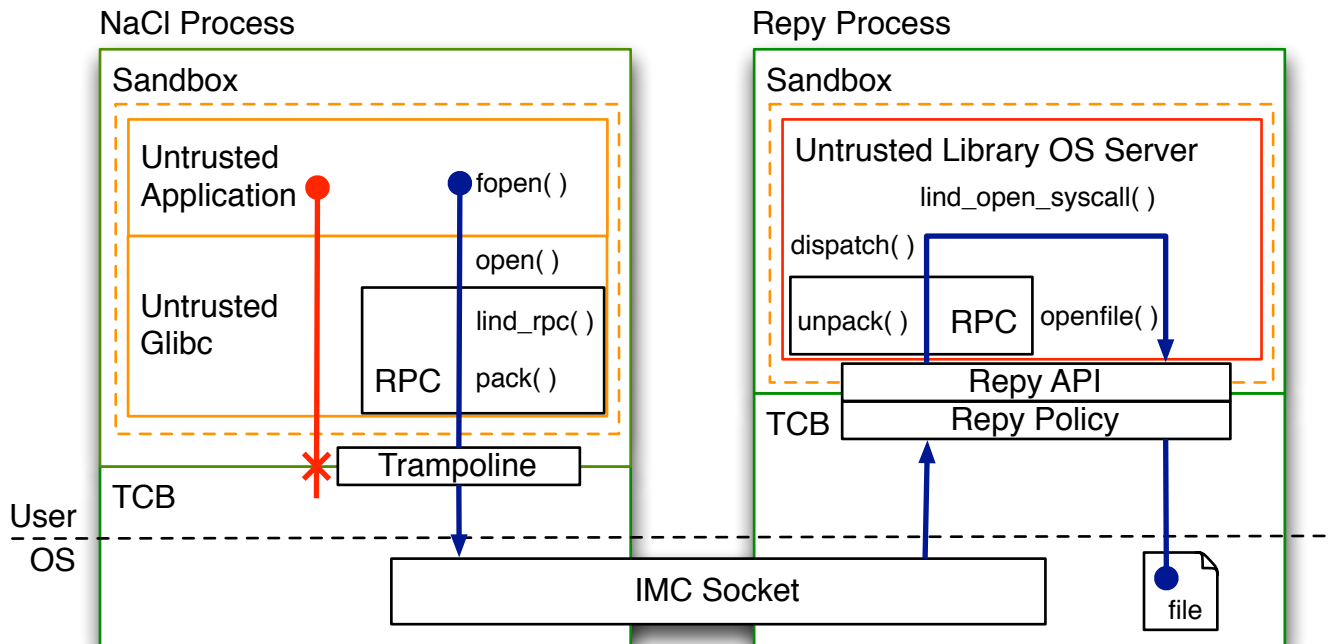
NaCl Process

Sandbox

Untrusted Application

fopen( )

open( )

Untrusted Glibc

lind_rpc( )

RPC

pack( )

Trampoline

TCB

User

OS

Repy Process

Sandbox

Untrusted Library OS Server

lind_open_syscall( )

dispatch( )

unpack( )

RPC

openfile( )

Repy API

TCB

Repy Policy

IMC Socket

file